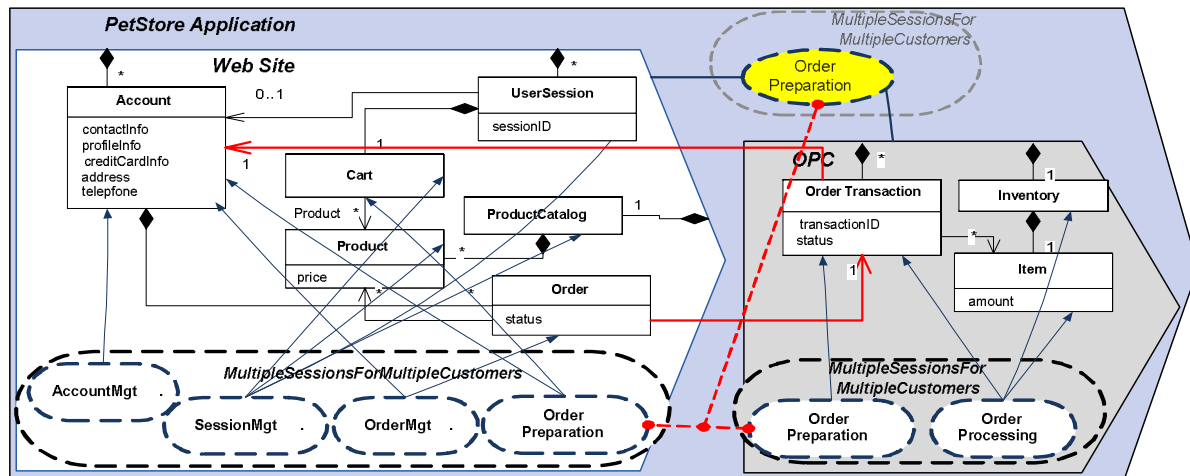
PetStore Application

MultipleSessionsFor MultipleCustomers

Order Preparation

Web Site

*

*

Account

contactInfo
profileInfo
creditCardInfo
address
telepfone

0..1

UserSession

sessionID

1

1

Cart

Product *

ProductCatalog

1

Product

price

*

*

*

Order

status

OPC

*

Order Transaction

transactionID
status

1

Inventory

*

1

Item

amount

1

MultipleSessionsForMultipleCustomers

AccountMgt

SessionMgt

OrderMgt

Order Preparation

MultipleSessionsFor MultipleCustomers

Order Preparation

Order Processing